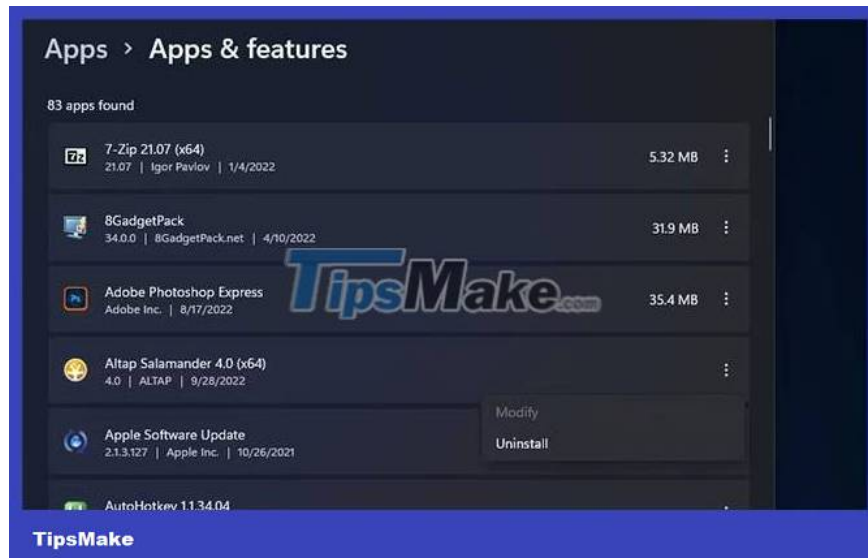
Apps › Apps & features

83 apps found

7-Zip 21.07 (x64)
21.07 | Igor Pavlov | 1/4/2022
5.32 MB

8GadgetPack
34.0.0 | 8GadgetPack.net | 4/10/2022
31.9 MB

Adobe Photoshop Express
Adobe Inc. | 8/17/2022
35.4 MB

TipsMake.com

Altap Salamander 4.0 (x64)
4.0 | ALTAP | 9/28/2022

Modify
Uninstall

Apple Software Update
2.1.3.127 | Apple Inc. | 10/26/2021

AutoHotkey 1.1.34.04

TipsMake